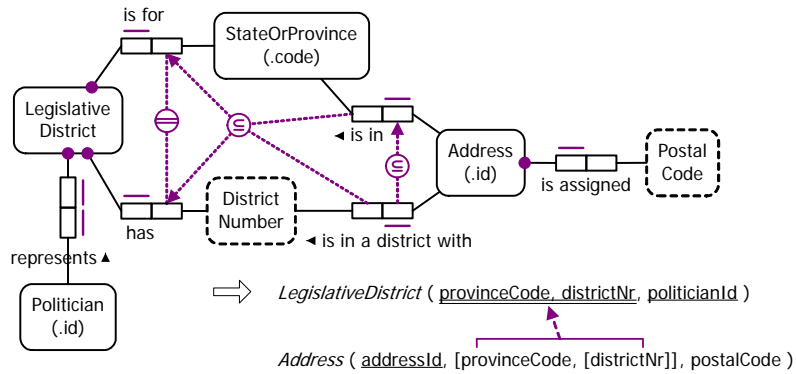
is for

StateOrProvince (.code)

Legislative District

◄ is in

Address (.id)

is assigned

Postal Code

District Number

has

◄ is in a district with

represents ▲

Politician (.id)

⇨ *LegislativeDistrict* ( provinceCode, districtNr, politicianId )

*Address* ( addressId, [provinceCode, [districtNr]], postalCode )